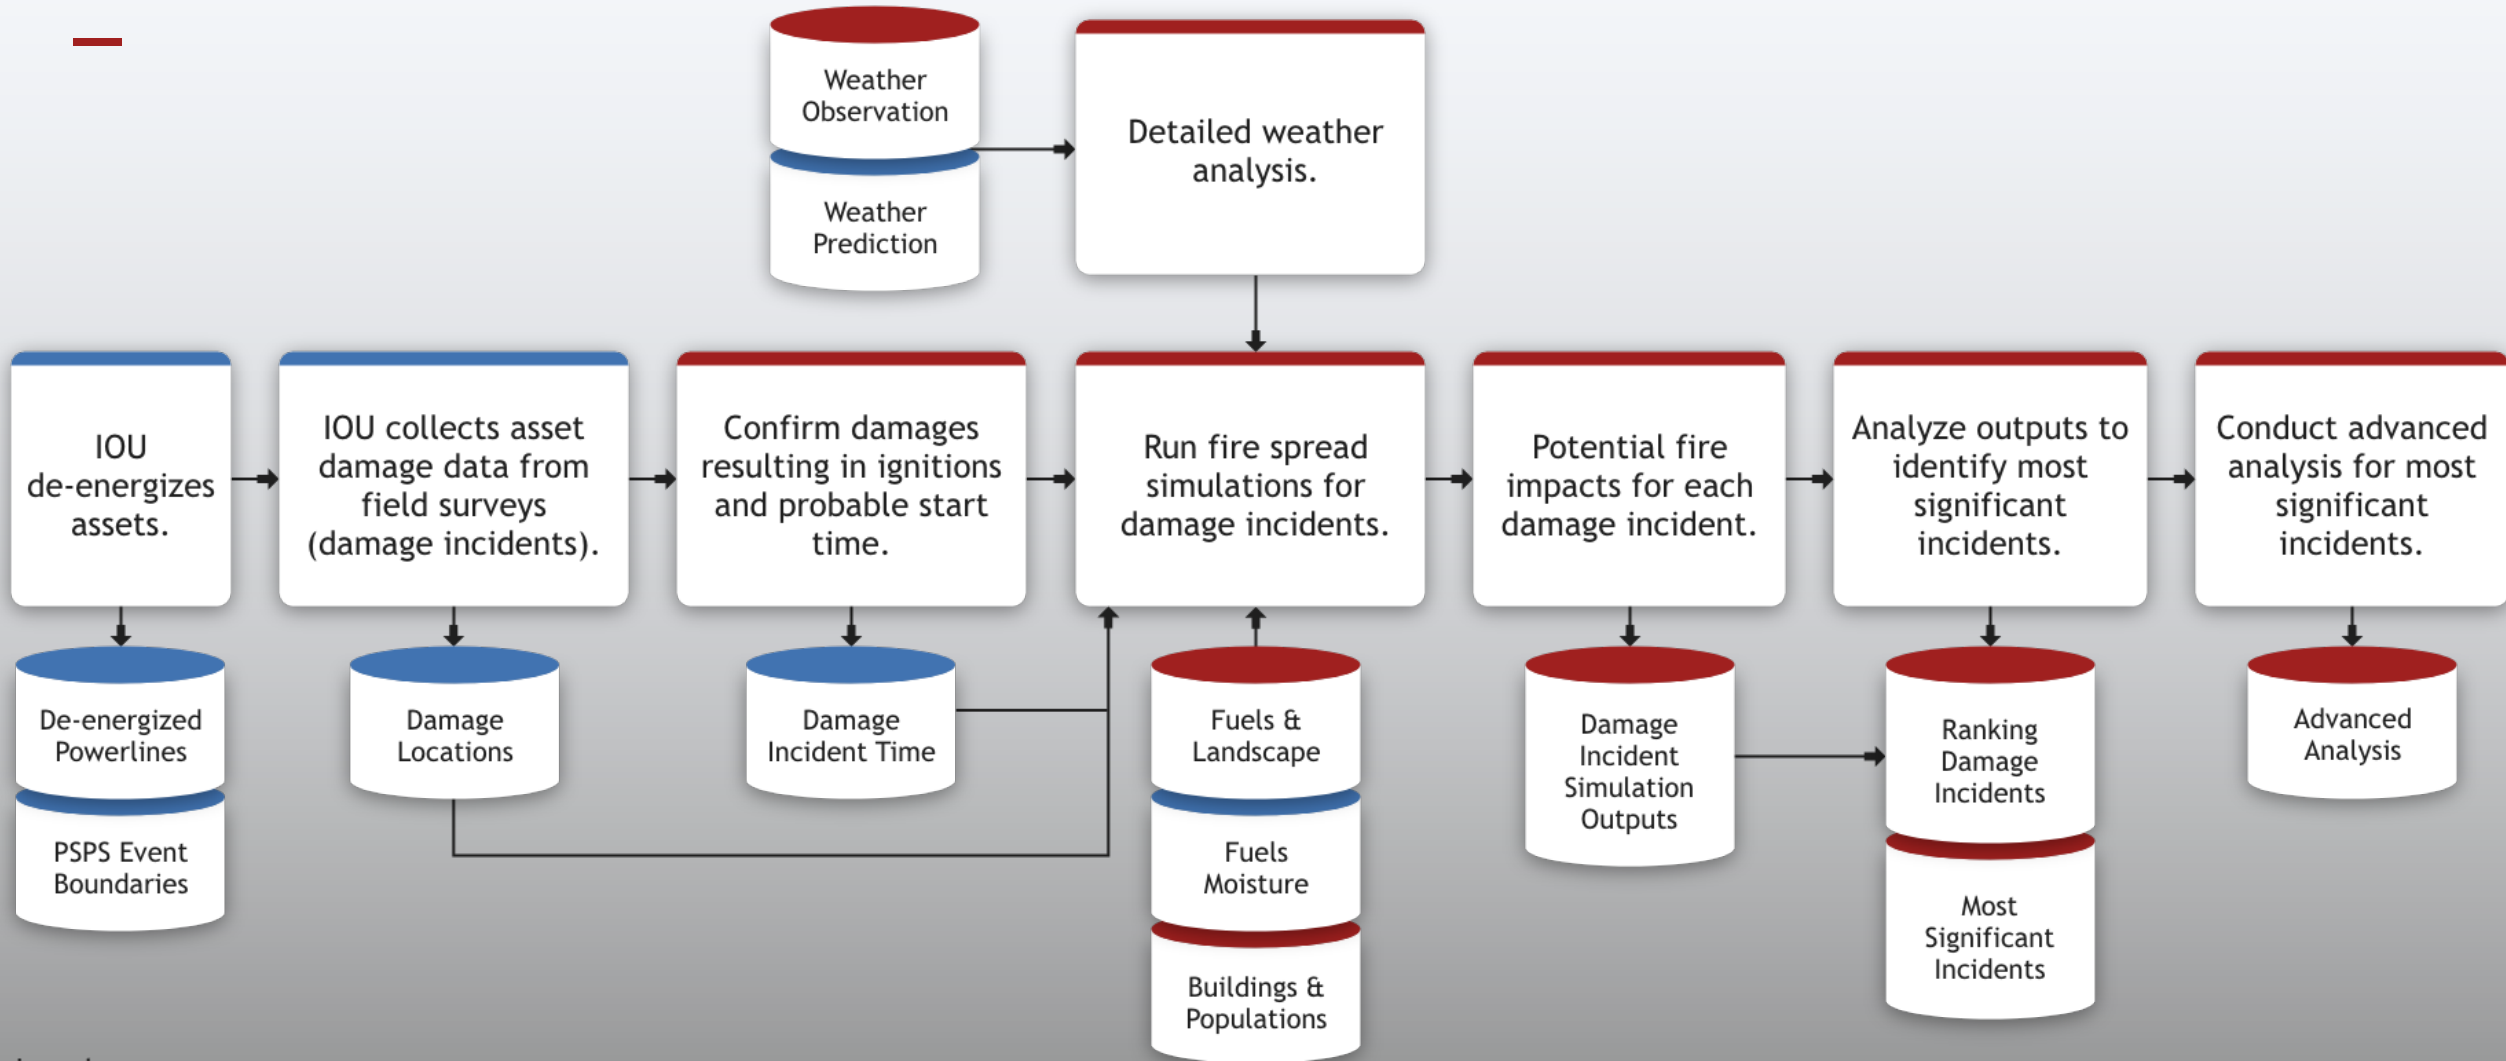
Weather Observation

Weather Prediction

Detailed weather analysis.

IOU de-energizes assets.

IOU collects asset damage data from field surveys (damage incidents).

Confirm damages resulting in ignitions and probable start time.

Run fire spread simulations for damage incidents.

Potential fire impacts for each damage incident.

Analyze outputs to identify most significant incidents.

Conduct advanced analysis for most significant incidents.

De-energized Powerlines

PSPS Event Boundaries

Damage Locations

Damage Incident Time

Fuels & Landscape

Fuels Moisture

Buildings & Populations

Damage Incident Simulation Outputs

Ranking Damage Incidents

Most Significant Incidents

Advanced Analysis